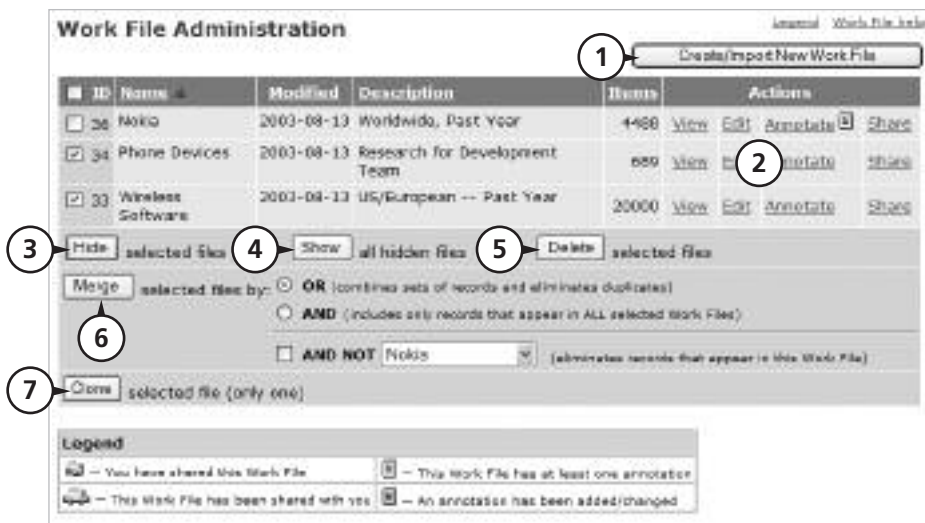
Work File Administration

Legend Work File help

1

Create/Import New Work File

| ID | Name | Modified | Description | Items | Actions | | | |
|---|---|---|---|---|---|---|---|---|
| 36 | Nokia | 2003-08-13 | Worldwide, Past Year | 4488 | View | Edit | Annotate | Share |
| 34 | Phone Devices | 2003-08-13 | Research for Development Team | 889 | View | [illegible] 2 | Annotate | Share |
| 33 | Wireless Software | 2003-08-13 | US/European -- Past Year | 20000 | View | Edit | Annotate | Share |

3 Hide selected files 4 Show all hidden files 5 Delete selected files

Merge selected files by: OR (combines sets of records and eliminates duplicates)

AND (includes only records that appear in ALL selected Work Files)

6

AND NOT Nokia (eliminates records that appear in this Work File)

7 Clone selected file (only one)

Legend

| — You have shared this Work File | — This Work File has at least one annotation |
|---|---|
| — This Work File has been shared with you | — An annotation has been added/changed |